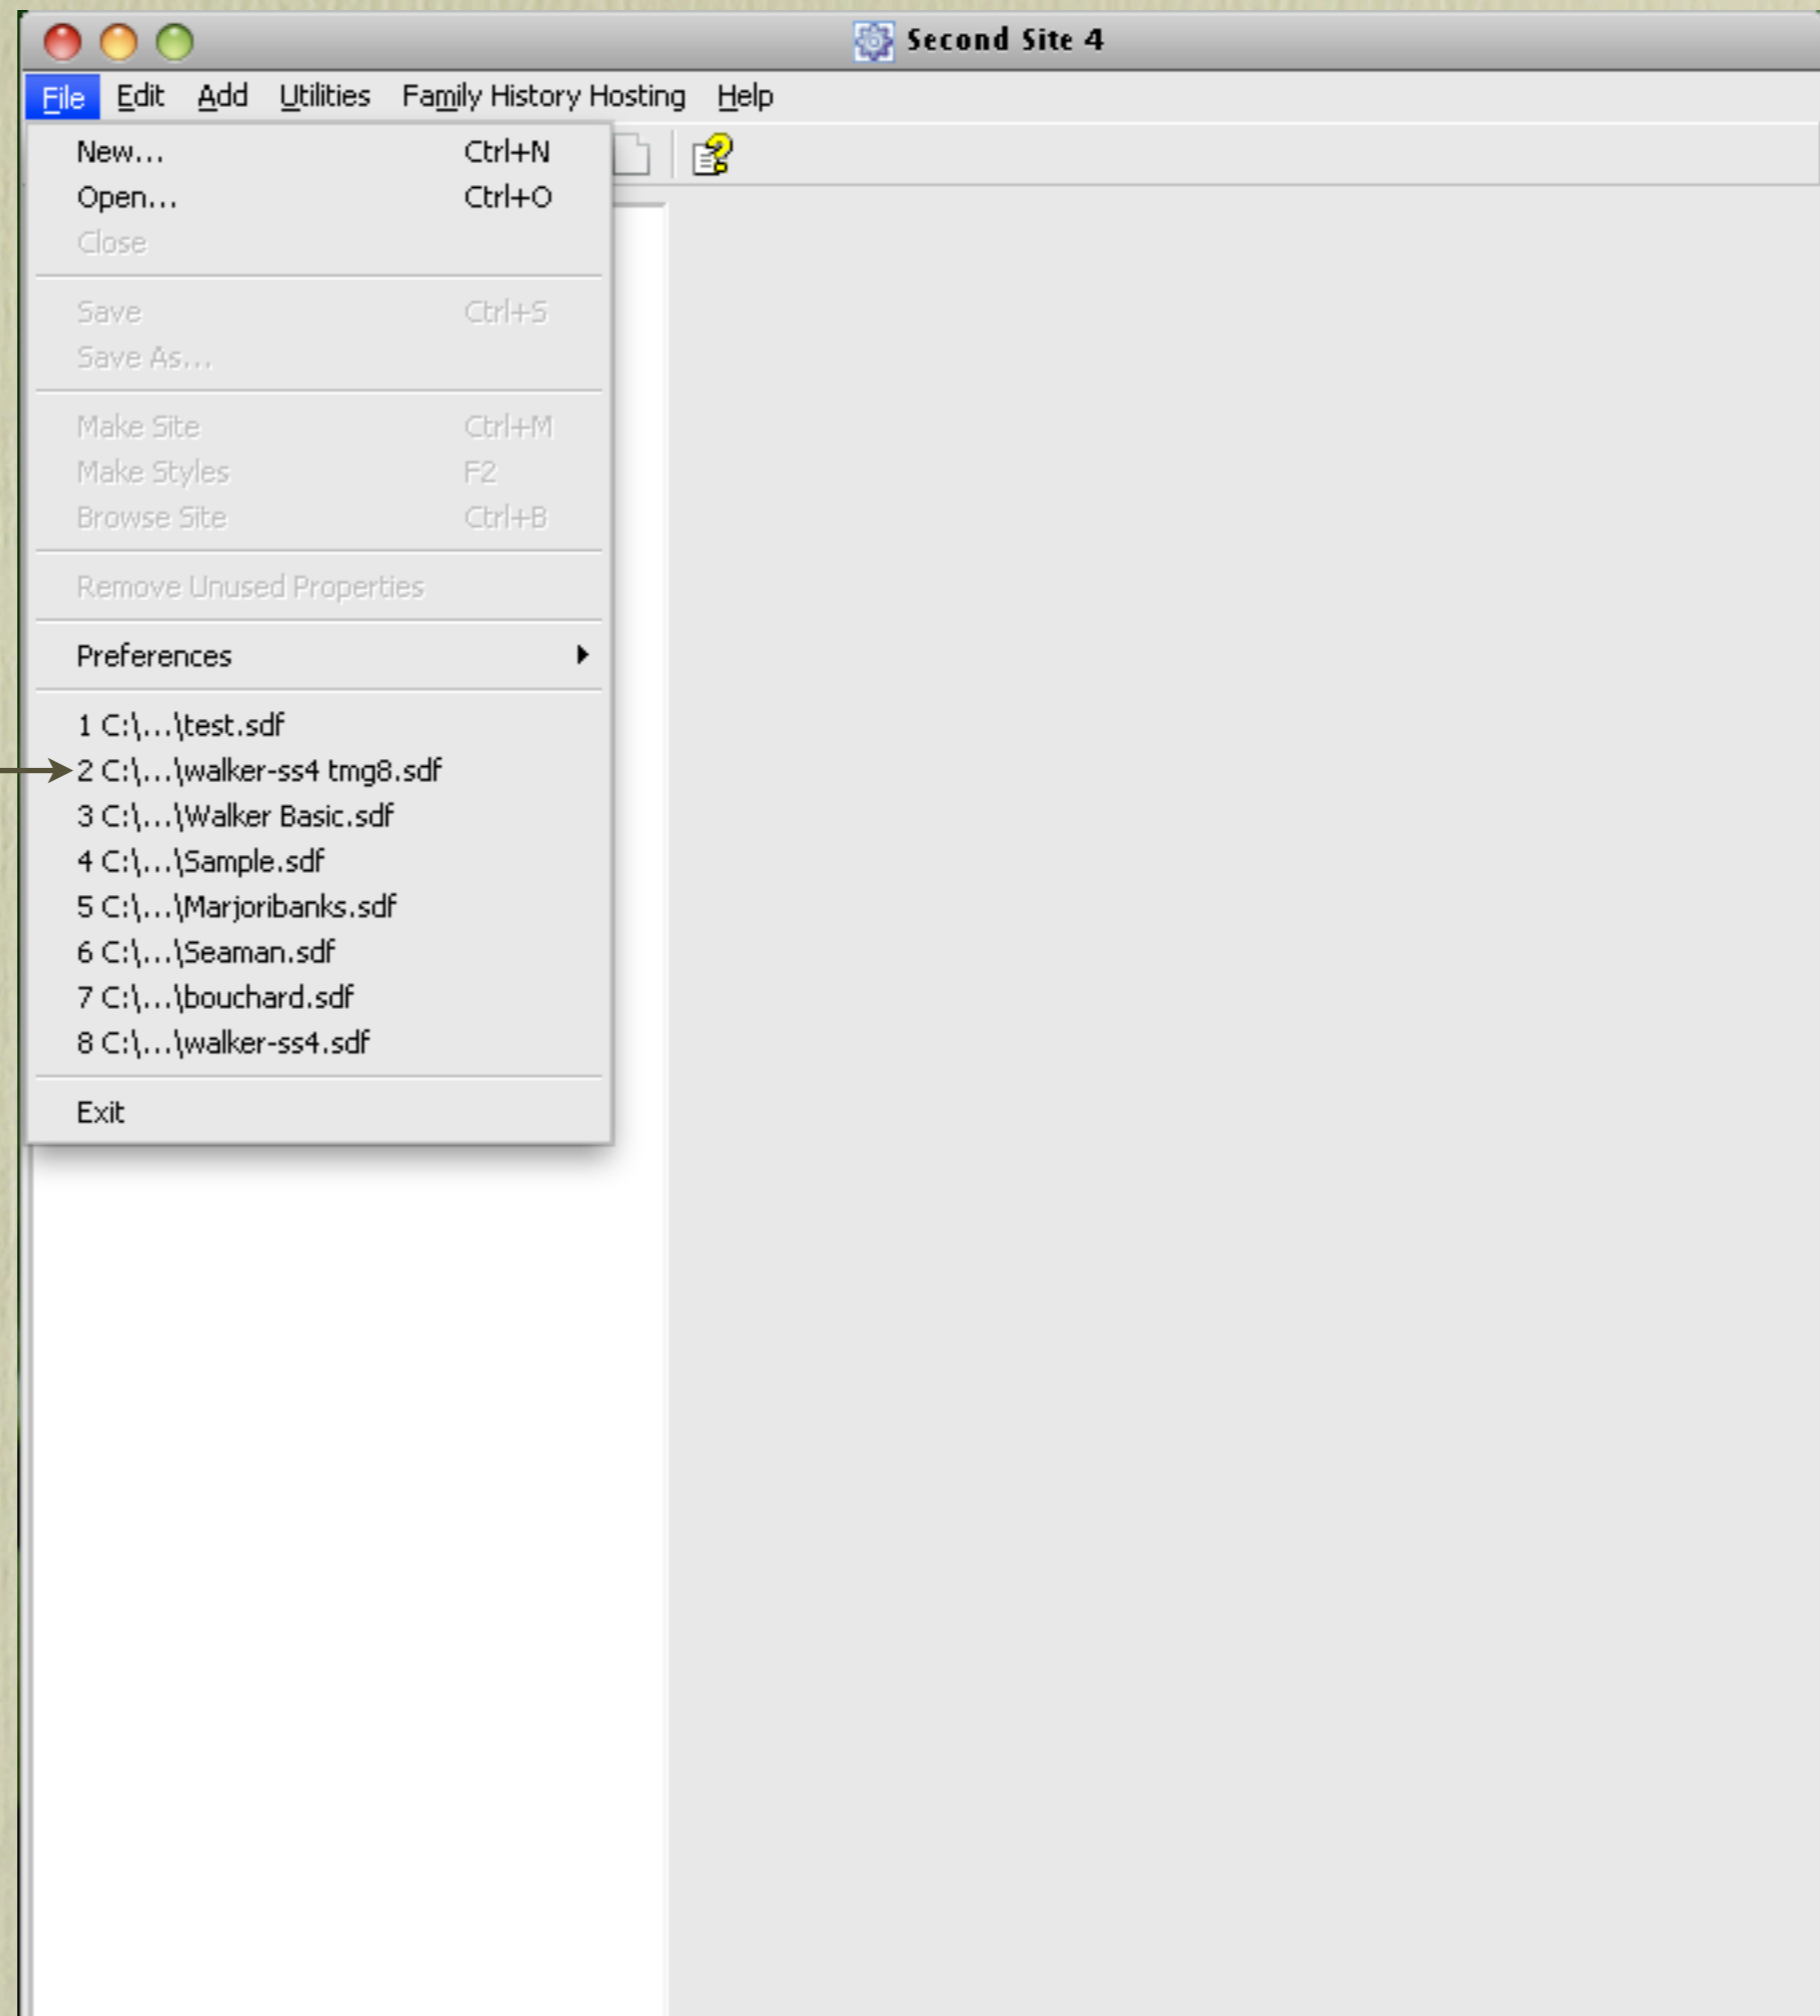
Second Site 4

File Edit Add Utilities Family History Hosting Help

New... Ctrl+N
Open... Ctrl+O
Close

Save Ctrl+S
Save As...

Make Site Ctrl+M
Make Styles F2
Browse Site Ctrl+B

Remove Unused Properties

Preferences

1 C:\...\test.sdf
2 C:\...\walker-ss4 tmg8.sdf
3 C:\...\Walker Basic.sdf
4 C:\...\Sample.sdf
5 C:\...\Marjoribanks.sdf
6 C:\...\Seaman.sdf
7 C:\...\bouchard.sdf
8 C:\...\walker-ss4.sdf

Exit